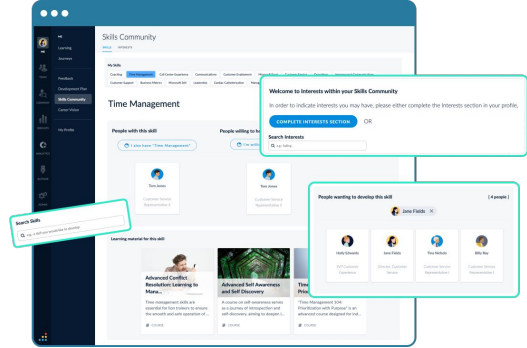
Learning

Journeys

Feedback

Development Plan

Skills Community

Career Vision

My Profile

Skills Community

SKILLS MEMBERS

My Skills

Coaching Time Management Call Center Experience Communication Customer Enablement Microsoft Excel Customer Service

Customer Support Business Politics Microsoft Bill Leadership Gender Collaboration

Time Management

People with this skill!

People willing to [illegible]

I also have "Time Management"

I'm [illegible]

Tom Jones

Customer Service Representative II

Tom Jones

Customer Service Representative II

Search Skills

e.g. skill you would like to develop

Learning material for this skill!

Advanced Conflict Resolution: Learning to Mana...

Time management skills are essential for line trainers to ensure the smooth and safe operation of ...

COURSE

Advanced Self Awareness and Self Discovery

A course on self-awareness serves as a journey of introspection and self-discovery, aiming to deepen i...

COURSE

Time Management 104: Prioritization with Purpose

"Time Management 104: Prioritization with Purpose" is an advanced course designed for ind...

COURSE

Welcome to Interests within your Skills Community

In order to indicate interests you may have, please either complete the Interests section in your profile,

COMPLETE INTERESTS SECTION OR

Search Interests

e.g. Selling

People wanting to develop this skill

( 4 people )

Jane Fields ×

Holly Edwards

SVP Customer Experience

Jane Fields

Director Customer Service

Tina Michols

Customer Service Representative I

Billy Ray

Customer Service Representative I